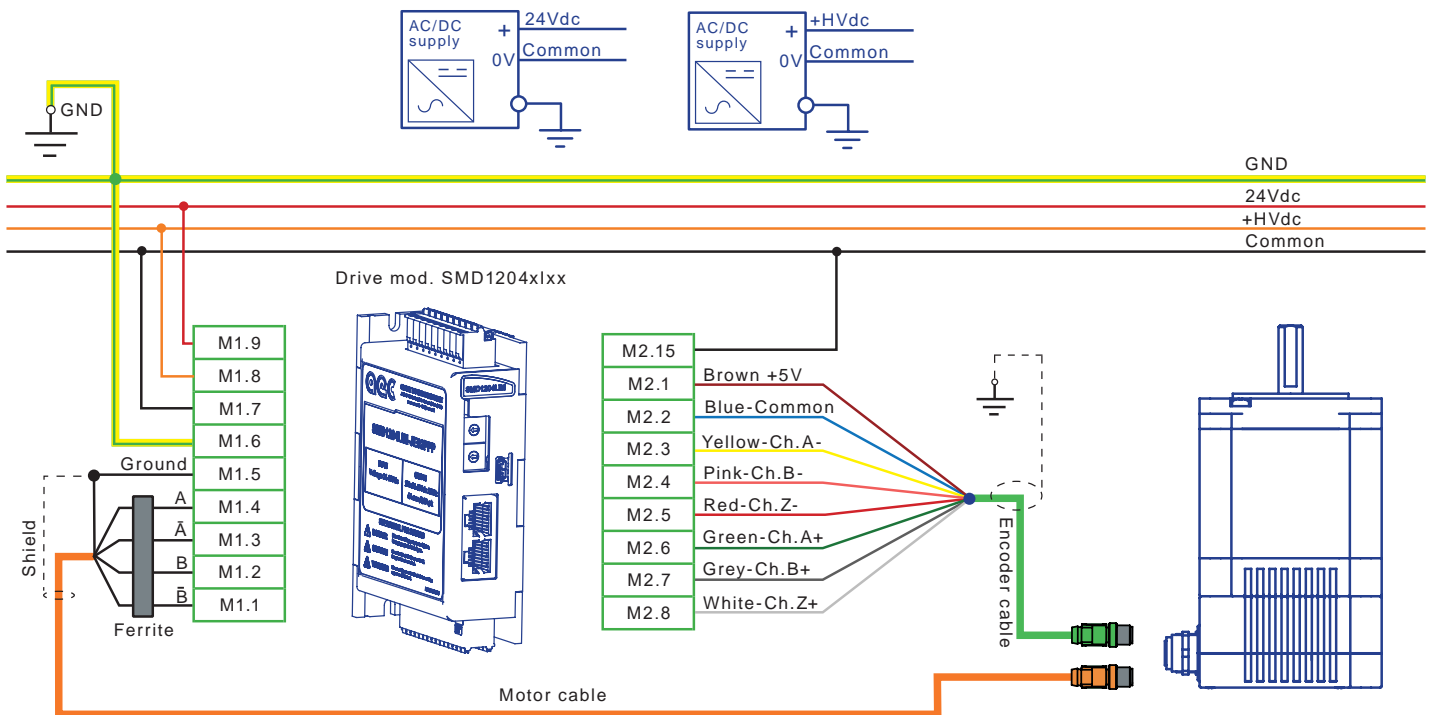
AC/DC supply
+
0V
24Vdc
Common

AC/DC supply
+
0V
+HVdc
Common

GND

GND
24Vdc
+HVdc
Common

Drive mod. SMD1204xlxx

| M1.9 |
|---|
| M1.8 |
| M1.7 |
| M1.6 |
| M1.5 |
| M1.4 |
| M1.3 |
| M1.2 |
| M1.1 |

Ground
A
$\bar{A}$
B
$\bar{B}$
Shield
Ferrite

| M2.15 | |
|---|---|
| M2.1 | Brown +5V |
| M2.2 | Blue-Common |
| M2.3 | Yellow-Ch.A- |
| M2.4 | Pink-Ch.B- |
| M2.5 | Red-Ch.Z- |
| M2.6 | Green-Ch.A+ |
| M2.7 | Grey-Ch.B+ |
| M2.8 | White-Ch.Z+ |

Encoder cable

Motor cable